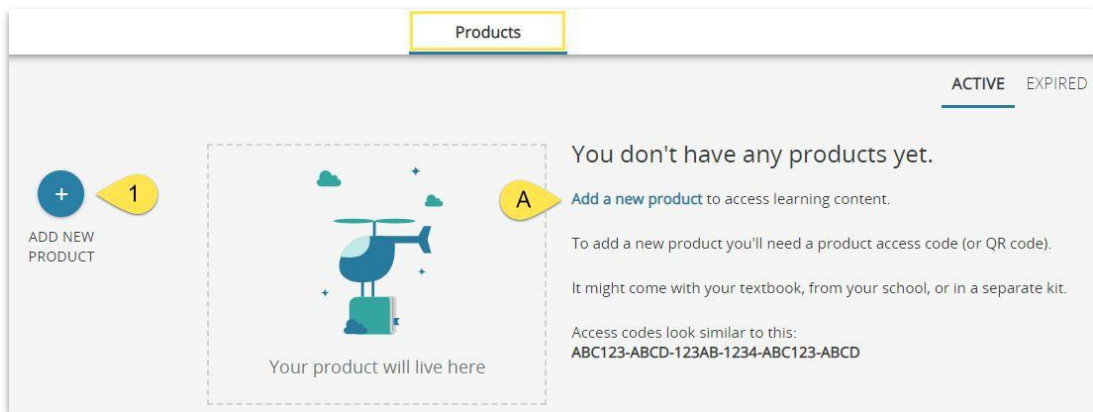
Products

ACTIVE EXPIRED

+

1

ADD NEW PRODUCT

Your product will live here

A

You don't have any products yet.

Add a new product to access learning content.

To add a new product you'll need a product access code (or QR code).

It might come with your textbook, from your school, or in a separate kit.

Access codes look similar to this:
ABC123-ABCD-123AB-1234-ABC123-ABCD